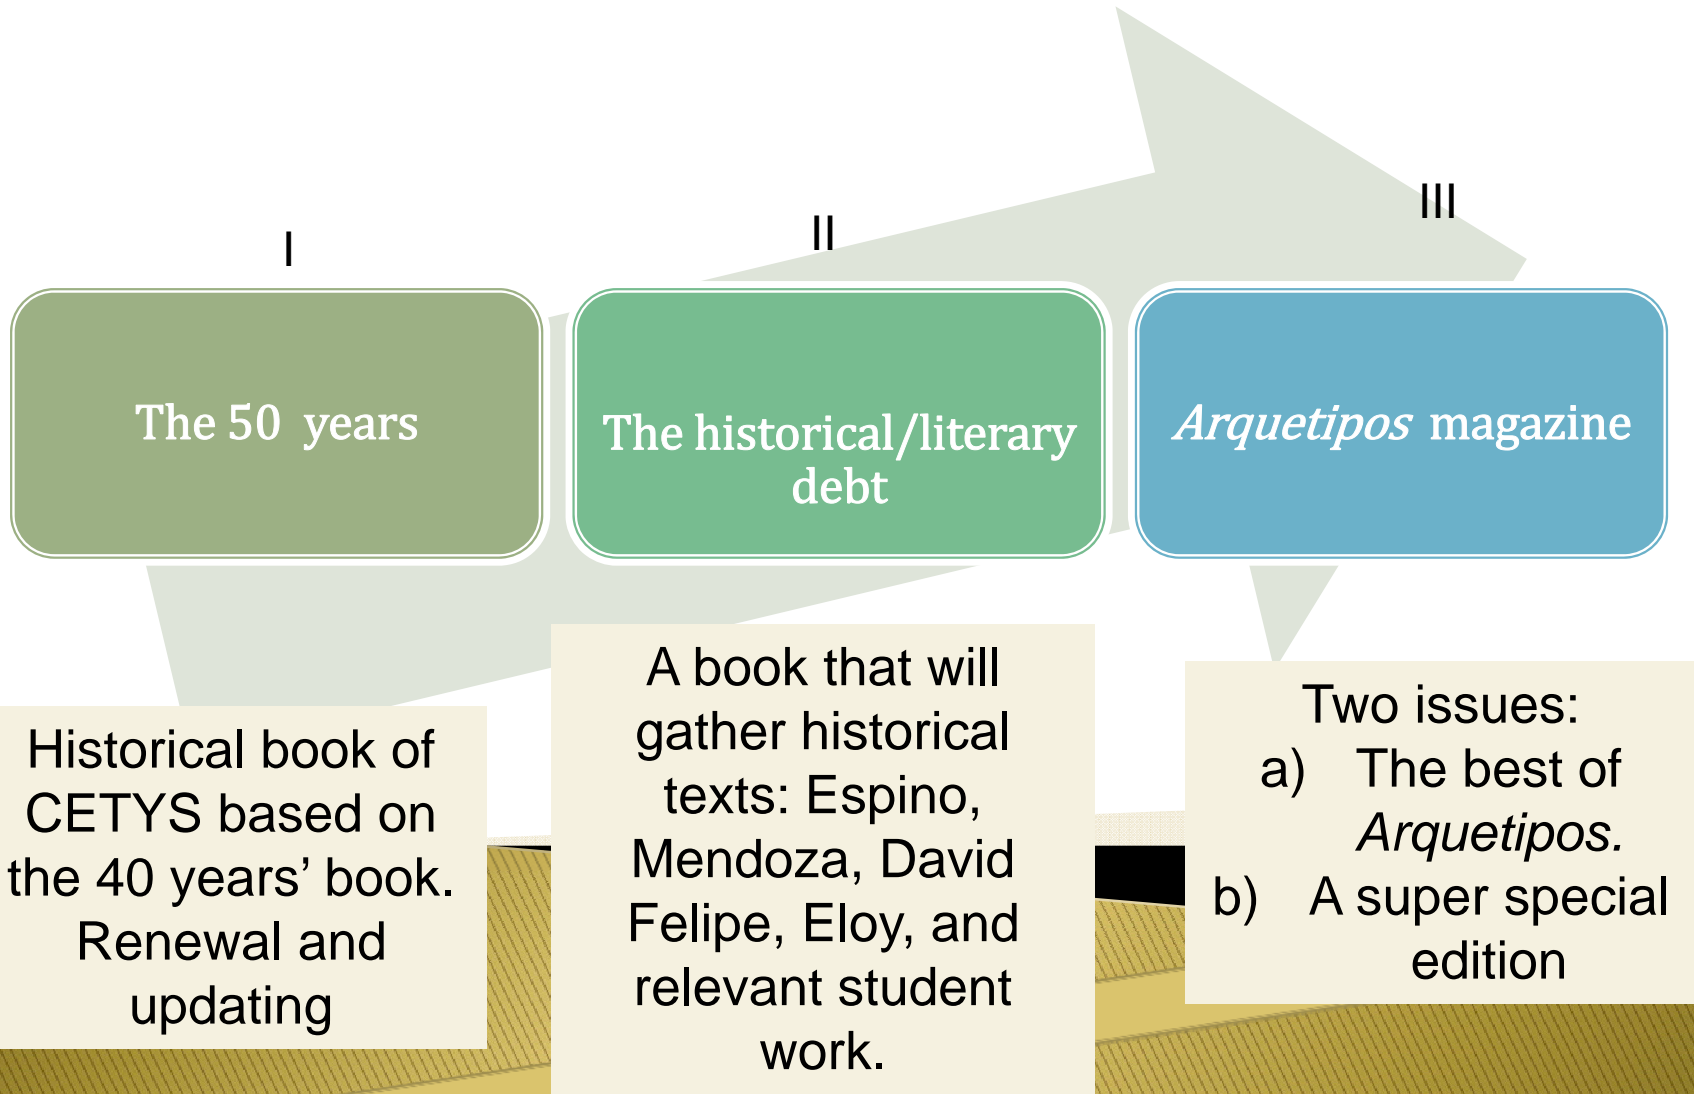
I

The 50 years

Historical book of CETYS based on the 40 years' book. Renewal and updating

II

The historical/literary debt

A book that will gather historical texts: Espino, Mendoza, David Felipe, Eloy, and relevant student work.

III

*Arquetipos* magazine

Two issues:
a) The best of *Arquetipos.*
b) A super special edition